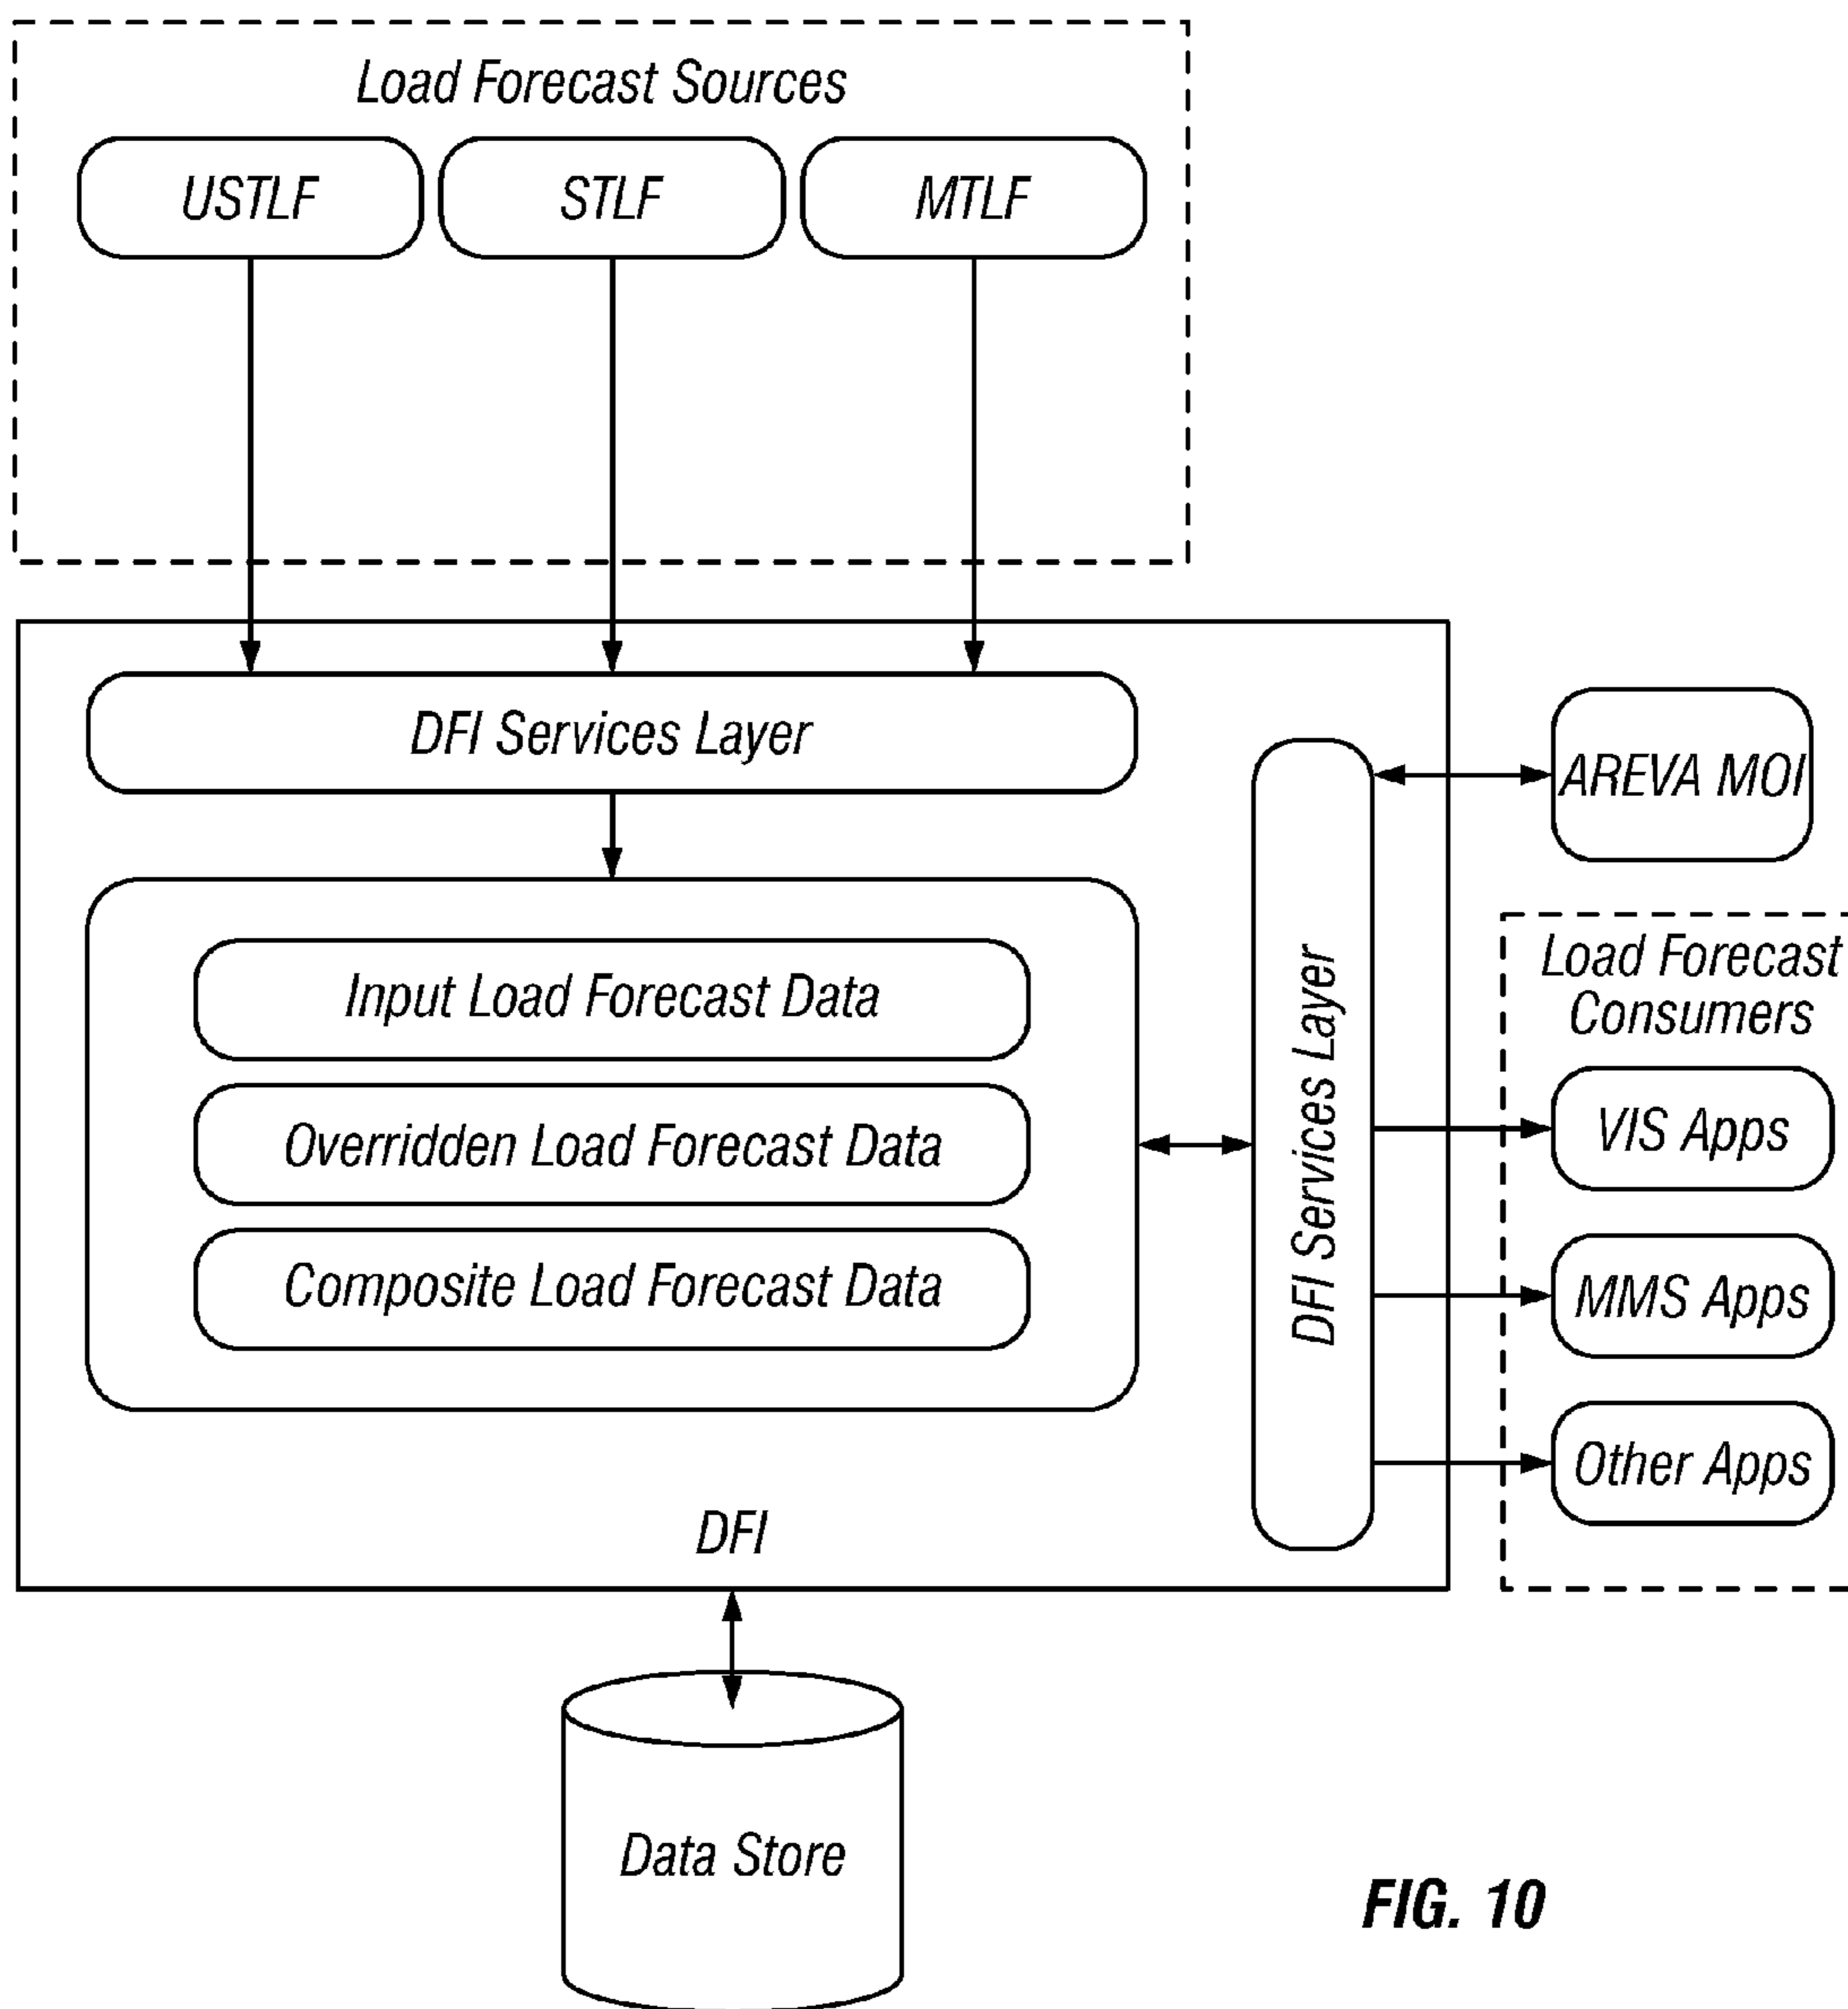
Load Forecast Sources

USTLF

STLF

MTLF

DFI Services Layer

AREVA MOI

Input Load Forecast Data

Overridden Load Forecast Data

Composite Load Forecast Data

DFI Services Layer

Load Forecast Consumers

VIS Apps

MMS Apps

Other Apps

DFI

Data Store

FIG. 10